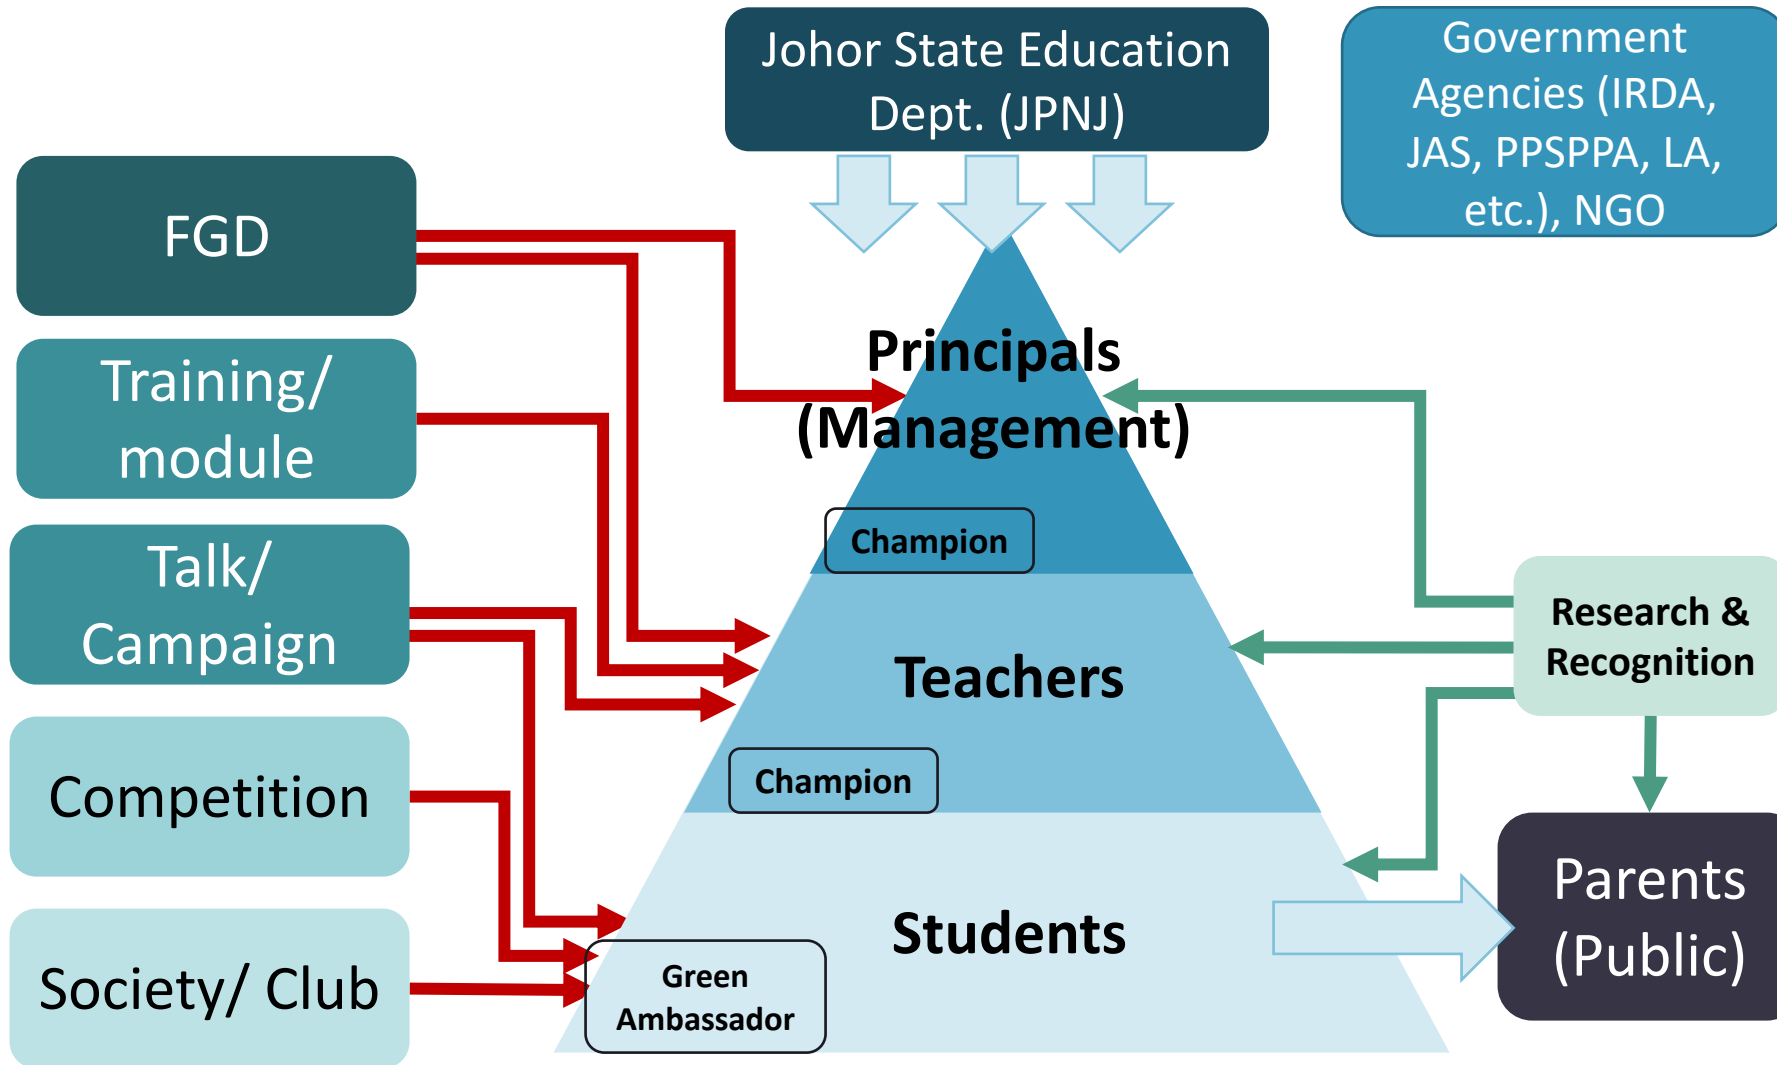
Johor State Education Dept. (JPNJ)

Government Agencies (IRDA, JAS, PPSPPA, LA, etc.), NGO

FGD

Training/ module

Talk/ Campaign

Competition

Society/ Club

Principals (Management)

Champion

Teachers

Champion

Students

Green Ambassador

Research & Recognition

Parents (Public)